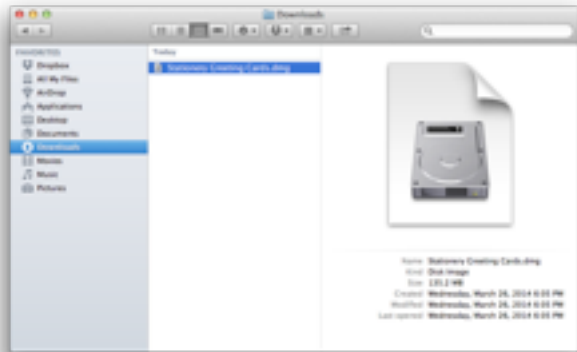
Downloads

FAVORITES
Dropbox
All My Files
AirDrop
Applications
Desktop
Documents
Downloads
Movies
Music
Pictures

Today
Stationery Greeting Cards.dmg

Name Stationery Greeting Cards.dmg
Kind Disk Image
Size 135.2 MB
Created Wednesday, March 26, 2014 6:05 PM
Modified Wednesday, March 26, 2014 6:05 PM
Last opened Wednesday, March 26, 2014 6:05 PM